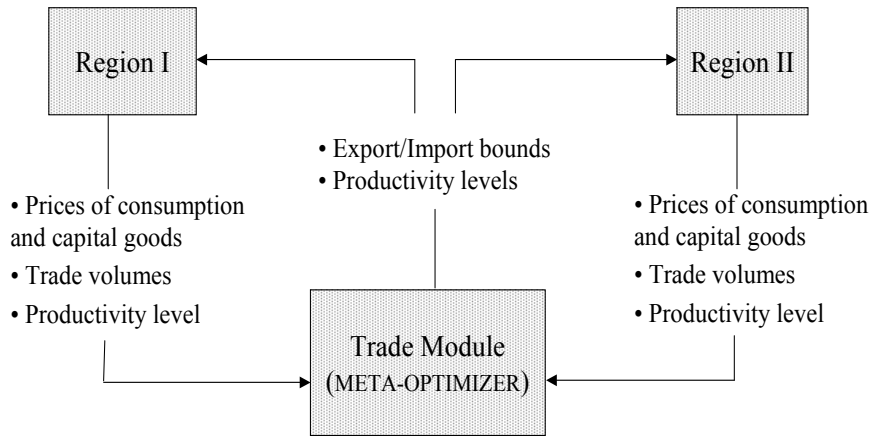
Region I

Region II

• Export/Import bounds
• Productivity levels

• Prices of consumption and capital goods
• Trade volumes
• Productivity level

• Prices of consumption and capital goods
• Trade volumes
• Productivity level

Trade Module
(META-OPTIMIZER)